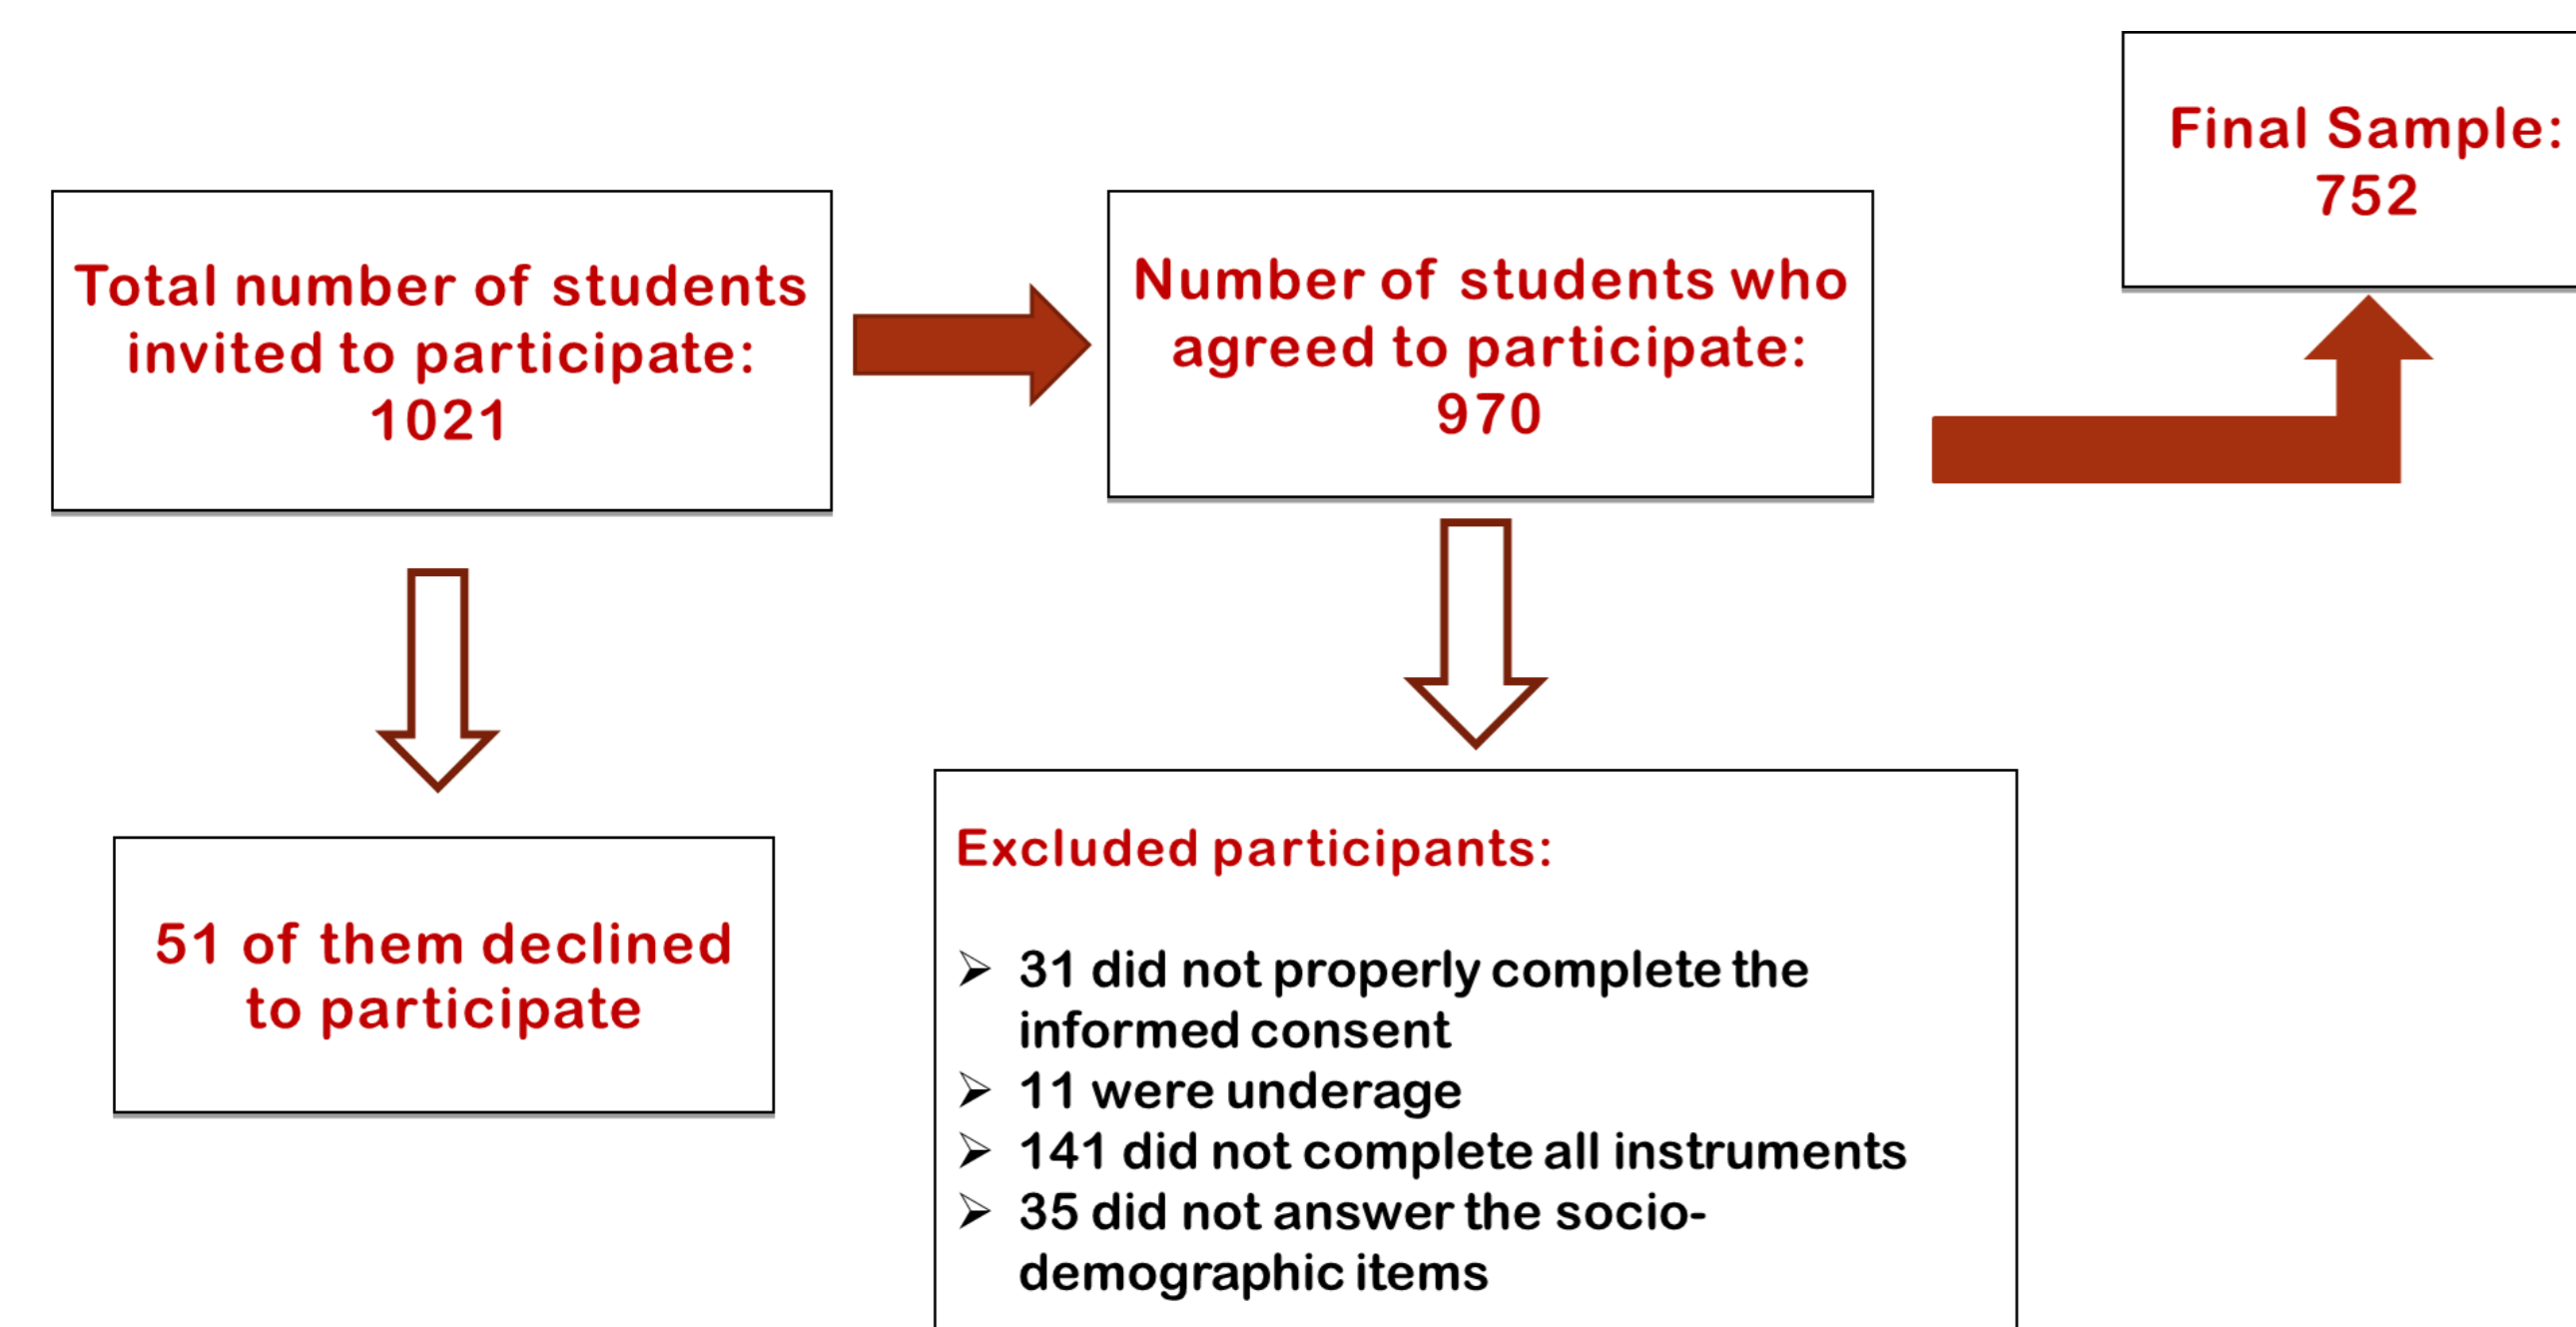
Total number of students invited to participate: 1021

51 of them declined to participate

Number of students who agreed to participate: 970

Excluded participants:

➢ 31 did not properly complete the informed consent
➢ 11 were underage
➢ 141 did not complete all instruments
➢ 35 did not answer the socio-demographic items

Final Sample: 752